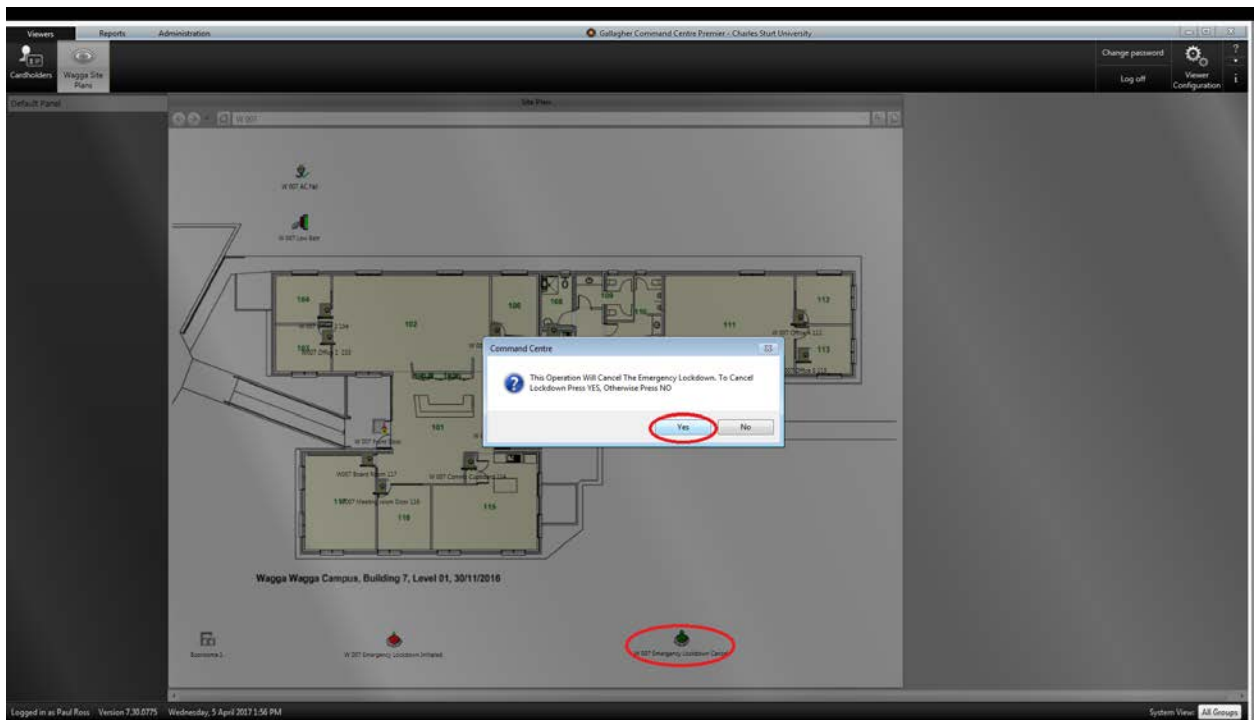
Viewers Reports Administration

Gallagher Command Centre Premier - Charles Sturt University

Cardholders Wagga Site Plans

Change password Log off Viewer Configuration

Default Panel

Site Plan

W 007

W 007 AC Fail

W 007 Low Batt

104 102 106 108 109 110 111 112 113 103 101 117 118 115

Command Centre

This Operation Will Cancel The Emergency Lockdown. To Cancel Lockdown Press YES, Otherwise Press NO

Yes No

Wagga Wagga Campus, Building 7, Level 01, 30/11/2016

W 007 Emergency Lockdown Initiated

W 007 Emergency Lockdown Cancel

Logged in as Paul Ross Version 7.30.0775 Wednesday, 5 April 2017 1:56 PM

System View: All Groups